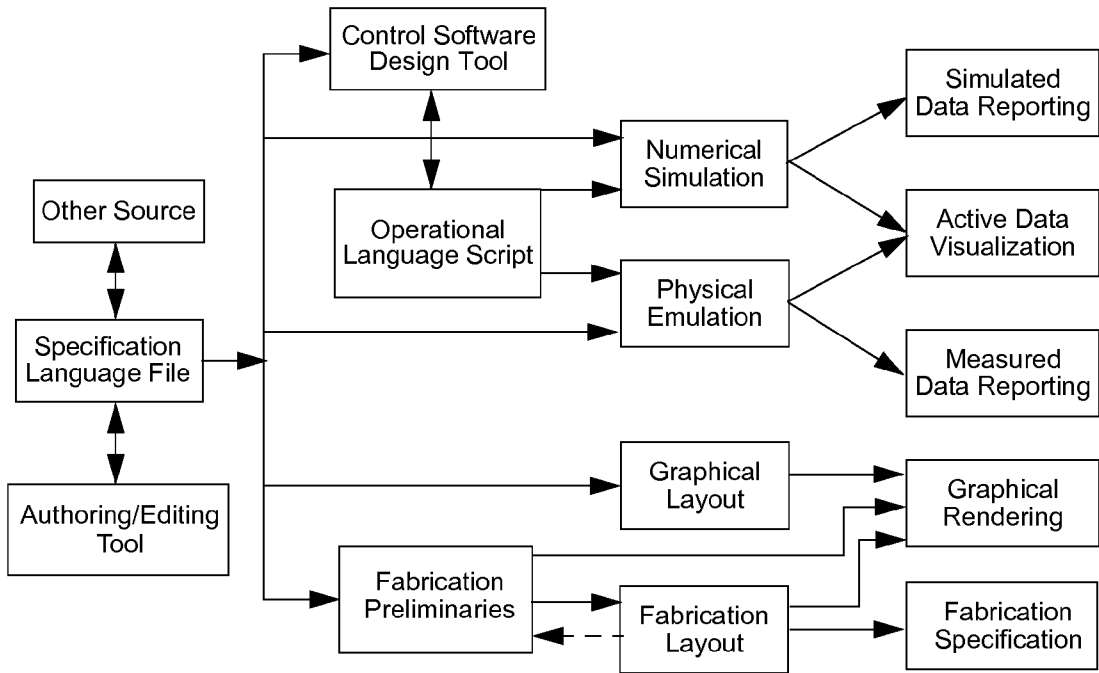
Control Software Design Tool

Simulated Data Reporting

Numerical Simulation

Other Source

Operational Language Script

Active Data Visualization

Physical Emulation

Specification Language File

Measured Data Reporting

Graphical Layout

Graphical Rendering

Authoring/Editing Tool

Fabrication Preliminaries

Fabrication Layout

Fabrication Specification